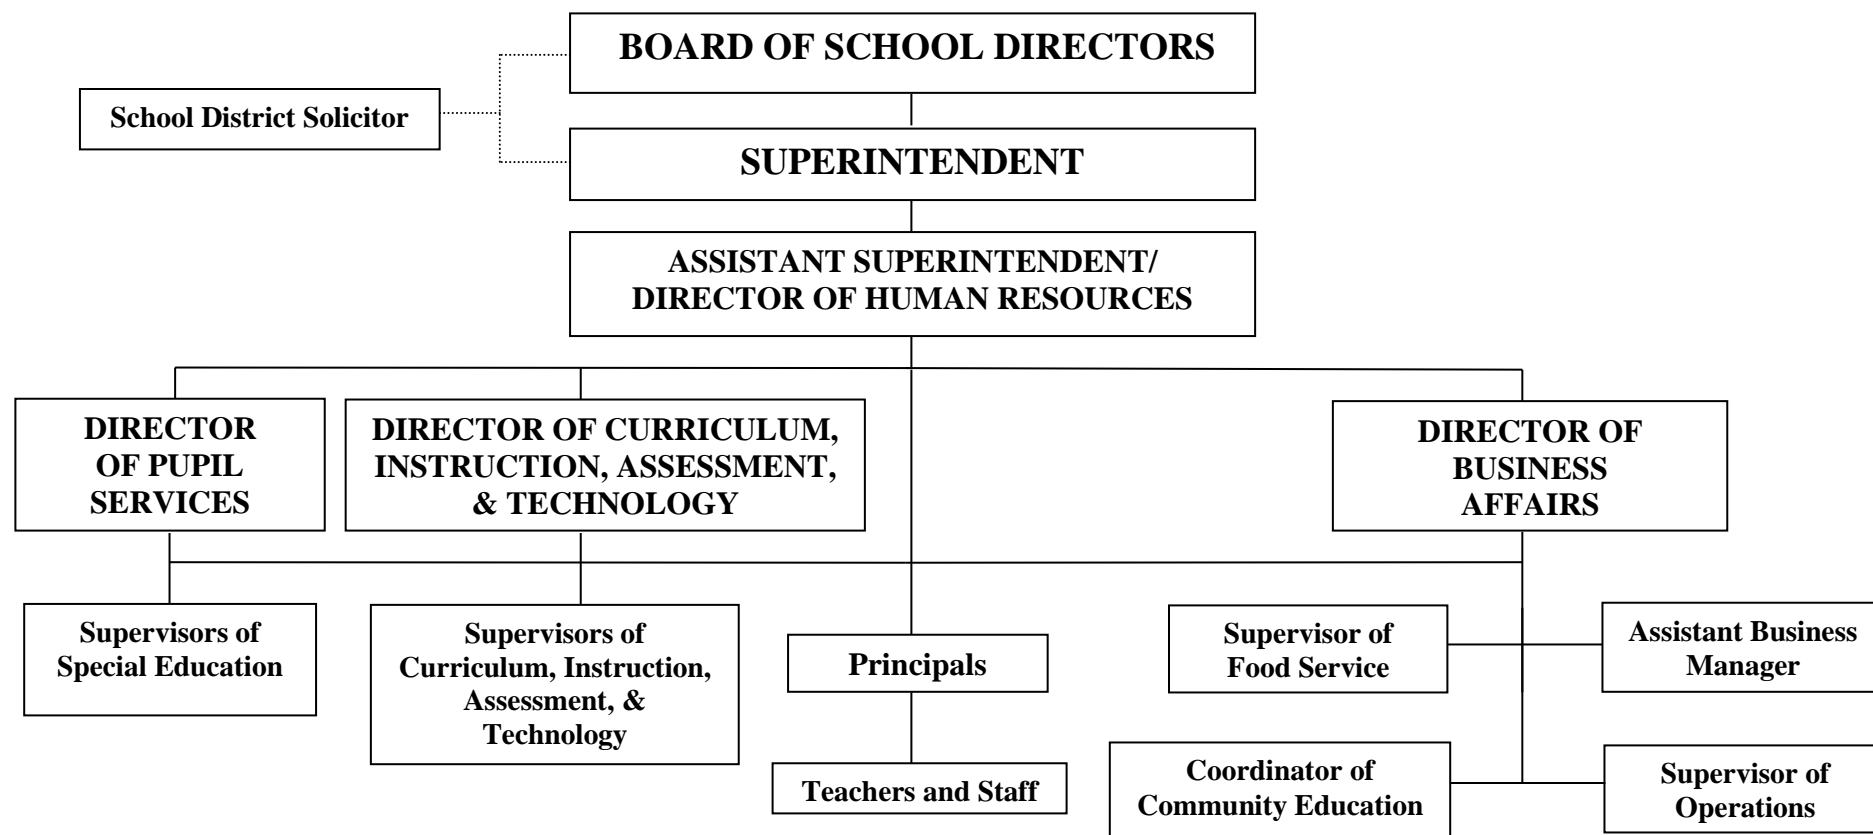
BOARD OF SCHOOL DIRECTORS

School District Solicitor

SUPERINTENDENT

ASSISTANT SUPERINTENDENT/ DIRECTOR OF HUMAN RESOURCES

DIRECTOR OF PUPIL SERVICES

DIRECTOR OF CURRICULUM, INSTRUCTION, ASSESSMENT, & TECHNOLOGY

DIRECTOR OF BUSINESS AFFAIRS

Supervisors of Special Education

Supervisors of Curriculum, Instruction, Assessment, & Technology

Principals

Teachers and Staff

Supervisor of Food Service

Assistant Business Manager

Coordinator of Community Education

Supervisor of Operations